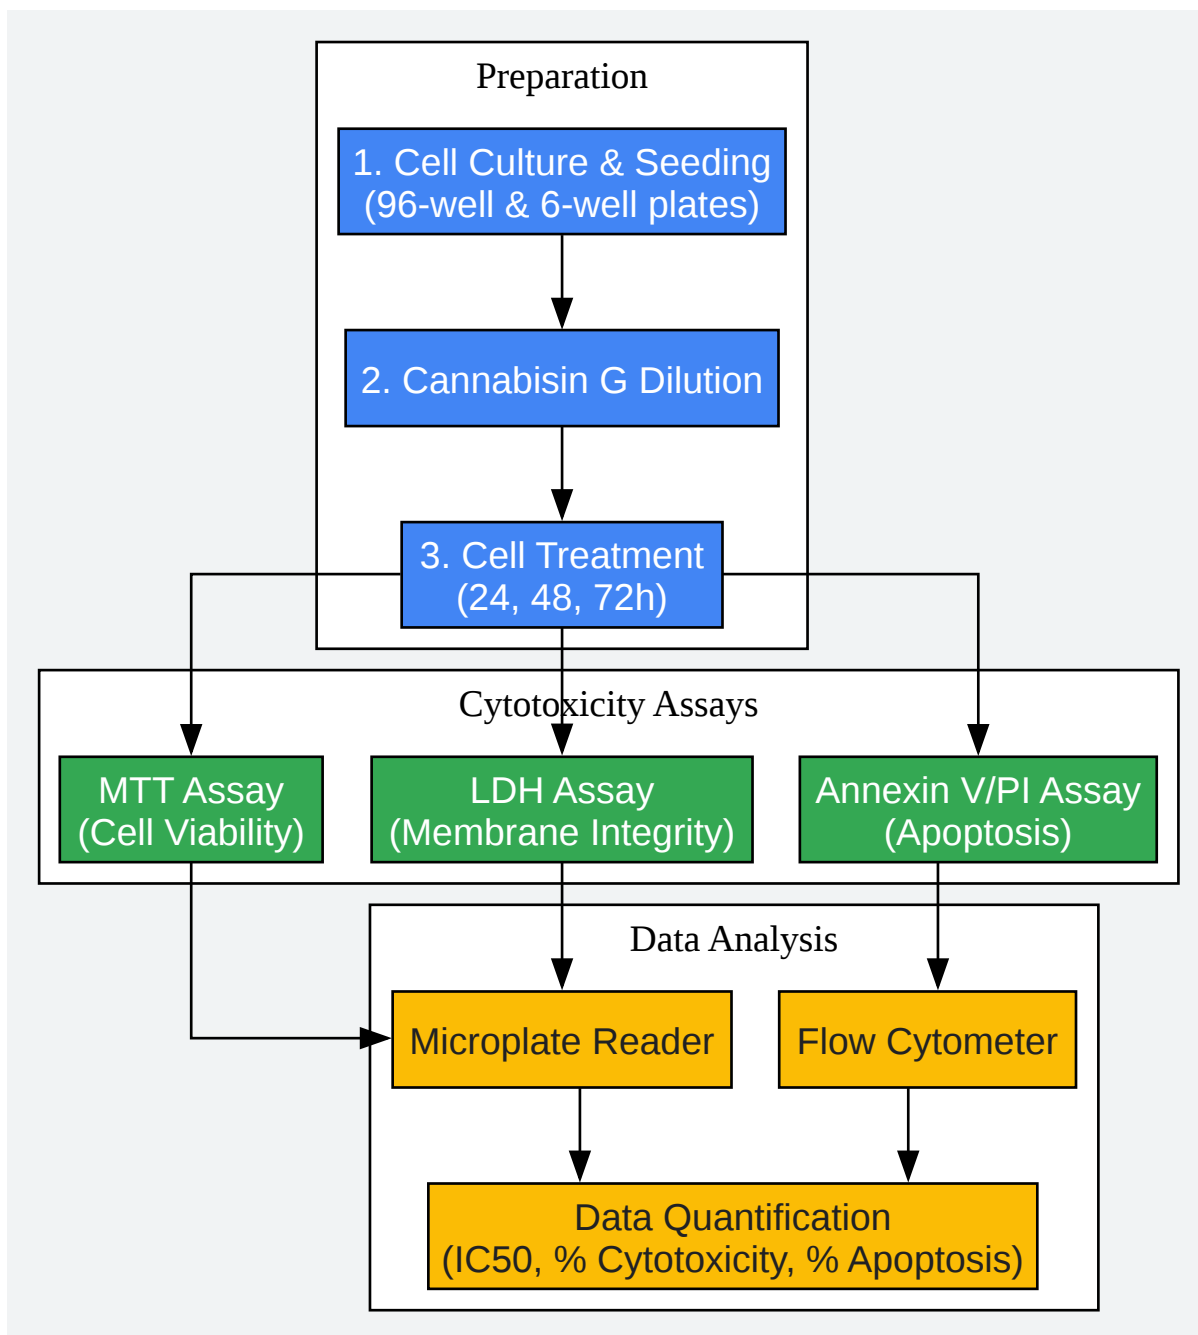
Preparation

1. Cell Culture & Seeding
(96-well & 6-well plates)

2. Cannabisin G Dilution

3. Cell Treatment
(24, 48, 72h)

Cytotoxicity Assays

MTT Assay
(Cell Viability)

LDH Assay
(Membrane Integrity)

Annexin V/PI Assay
(Apoptosis)

Data Analysis

Microplate Reader

Flow Cytometer

Data Quantification
(IC50, % Cytotoxicity, % Apoptosis)